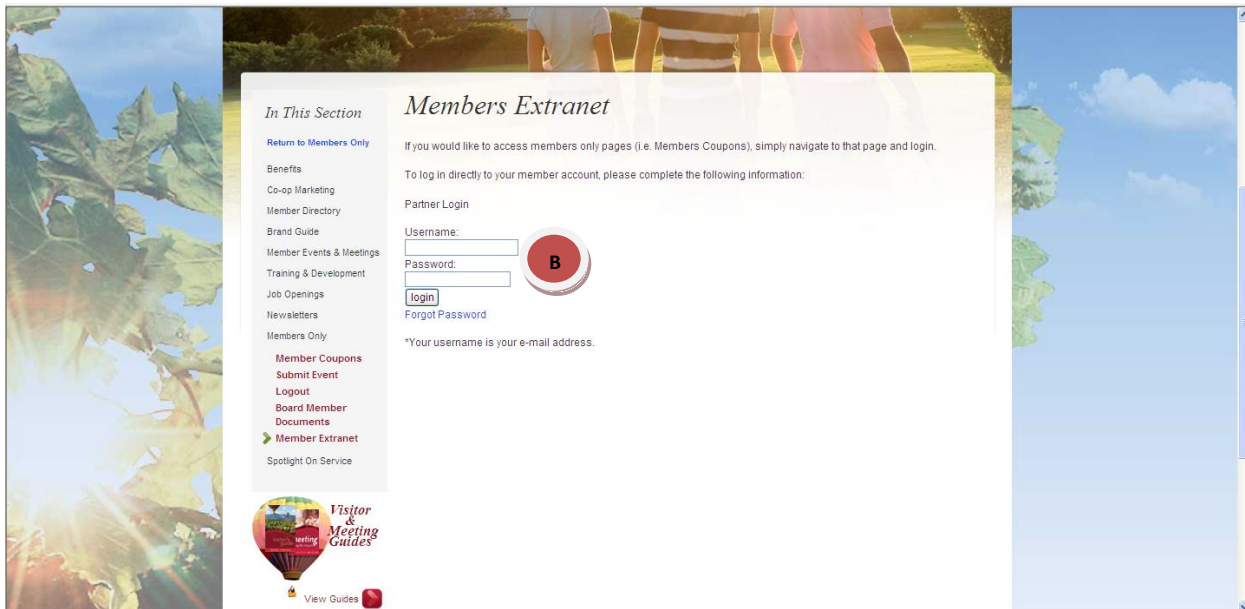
In This Section

Return to Members Only

Benefits

Co-op Marketing

Member Directory

Brand Guide

Member Events & Meetings

Training & Development

Job Openings

Newsletters

Members Only

Member Coupons

Submit Event

Logout

Board Member Documents

Member Extranet

Spotlight On Service

Visitor & Meeting Guides

View Guides

Members Extranet

If you would like to access members only pages (i.e. Members Coupons), simply navigate to that page and login.

To log in directly to your member account, please complete the following information:

Partner Login

Username:

Password:

B

login

Forgot Password

*Your username is your e-mail address.